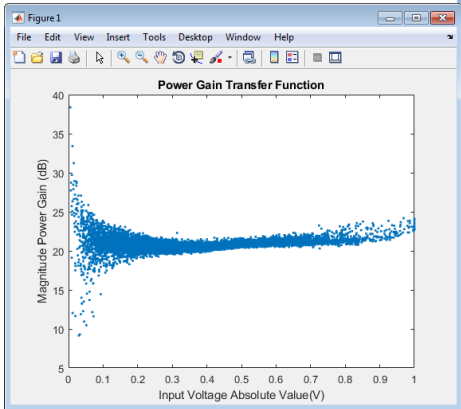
Figure 1

File Edit View Insert Tools Desktop Window Help

Power Gain Transfer Function

40
35
30
25
20
15
10
5

Magnitude Power Gain (dB)

0 0.1 0.2 0.3 0.4 0.5 0.6 0.7 0.8 0.9 1

Input Voltage Absolute Value(V)